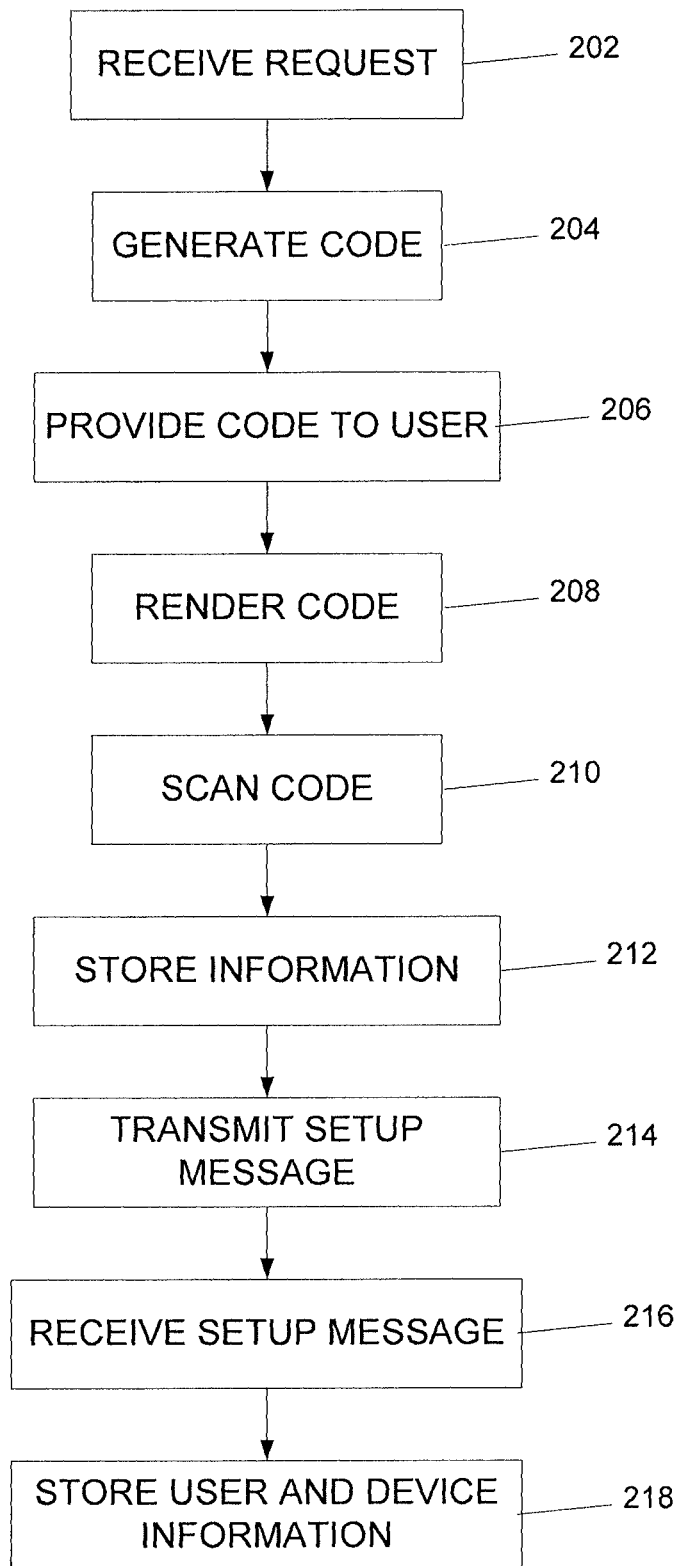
RECEIVE REQUEST
202

GENERATE CODE
204

PROVIDE CODE TO USER
206

RENDER CODE
208

SCAN CODE
210

STORE INFORMATION
212

TRANSMIT SETUP MESSAGE
214

RECEIVE SETUP MESSAGE
216

STORE USER AND DEVICE INFORMATION
218